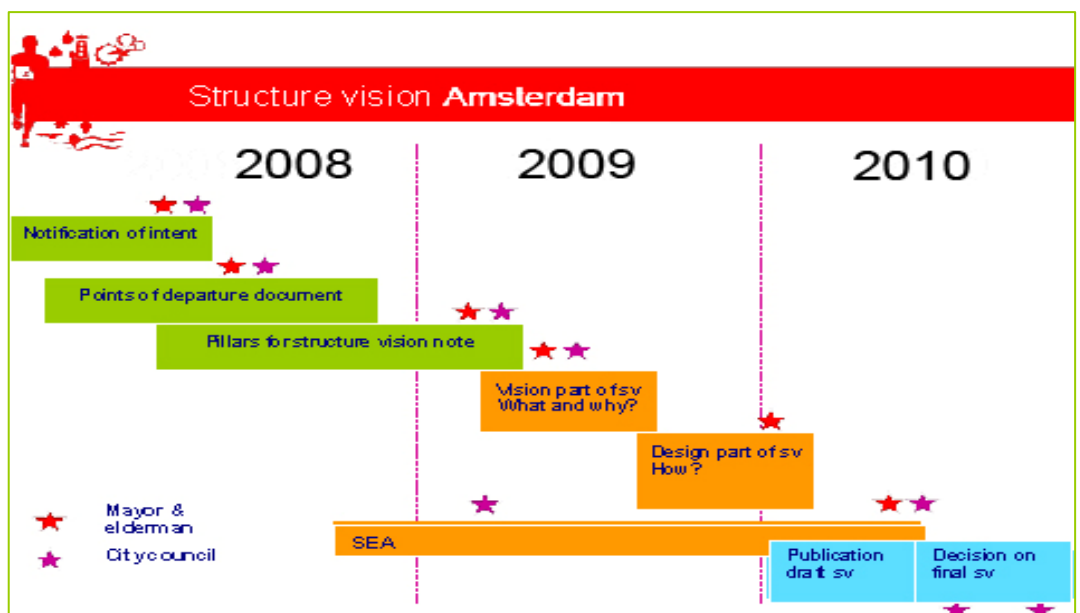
Structure vision Amsterdam

2008

2009

2010

Notification of intent

Points of departure document

Pillars for structure vision note

Vision part of sv
What and why?

Design part of sv
How?

Mayor & elderman

City council

SEA

Publication draft sv

Decision on final sv